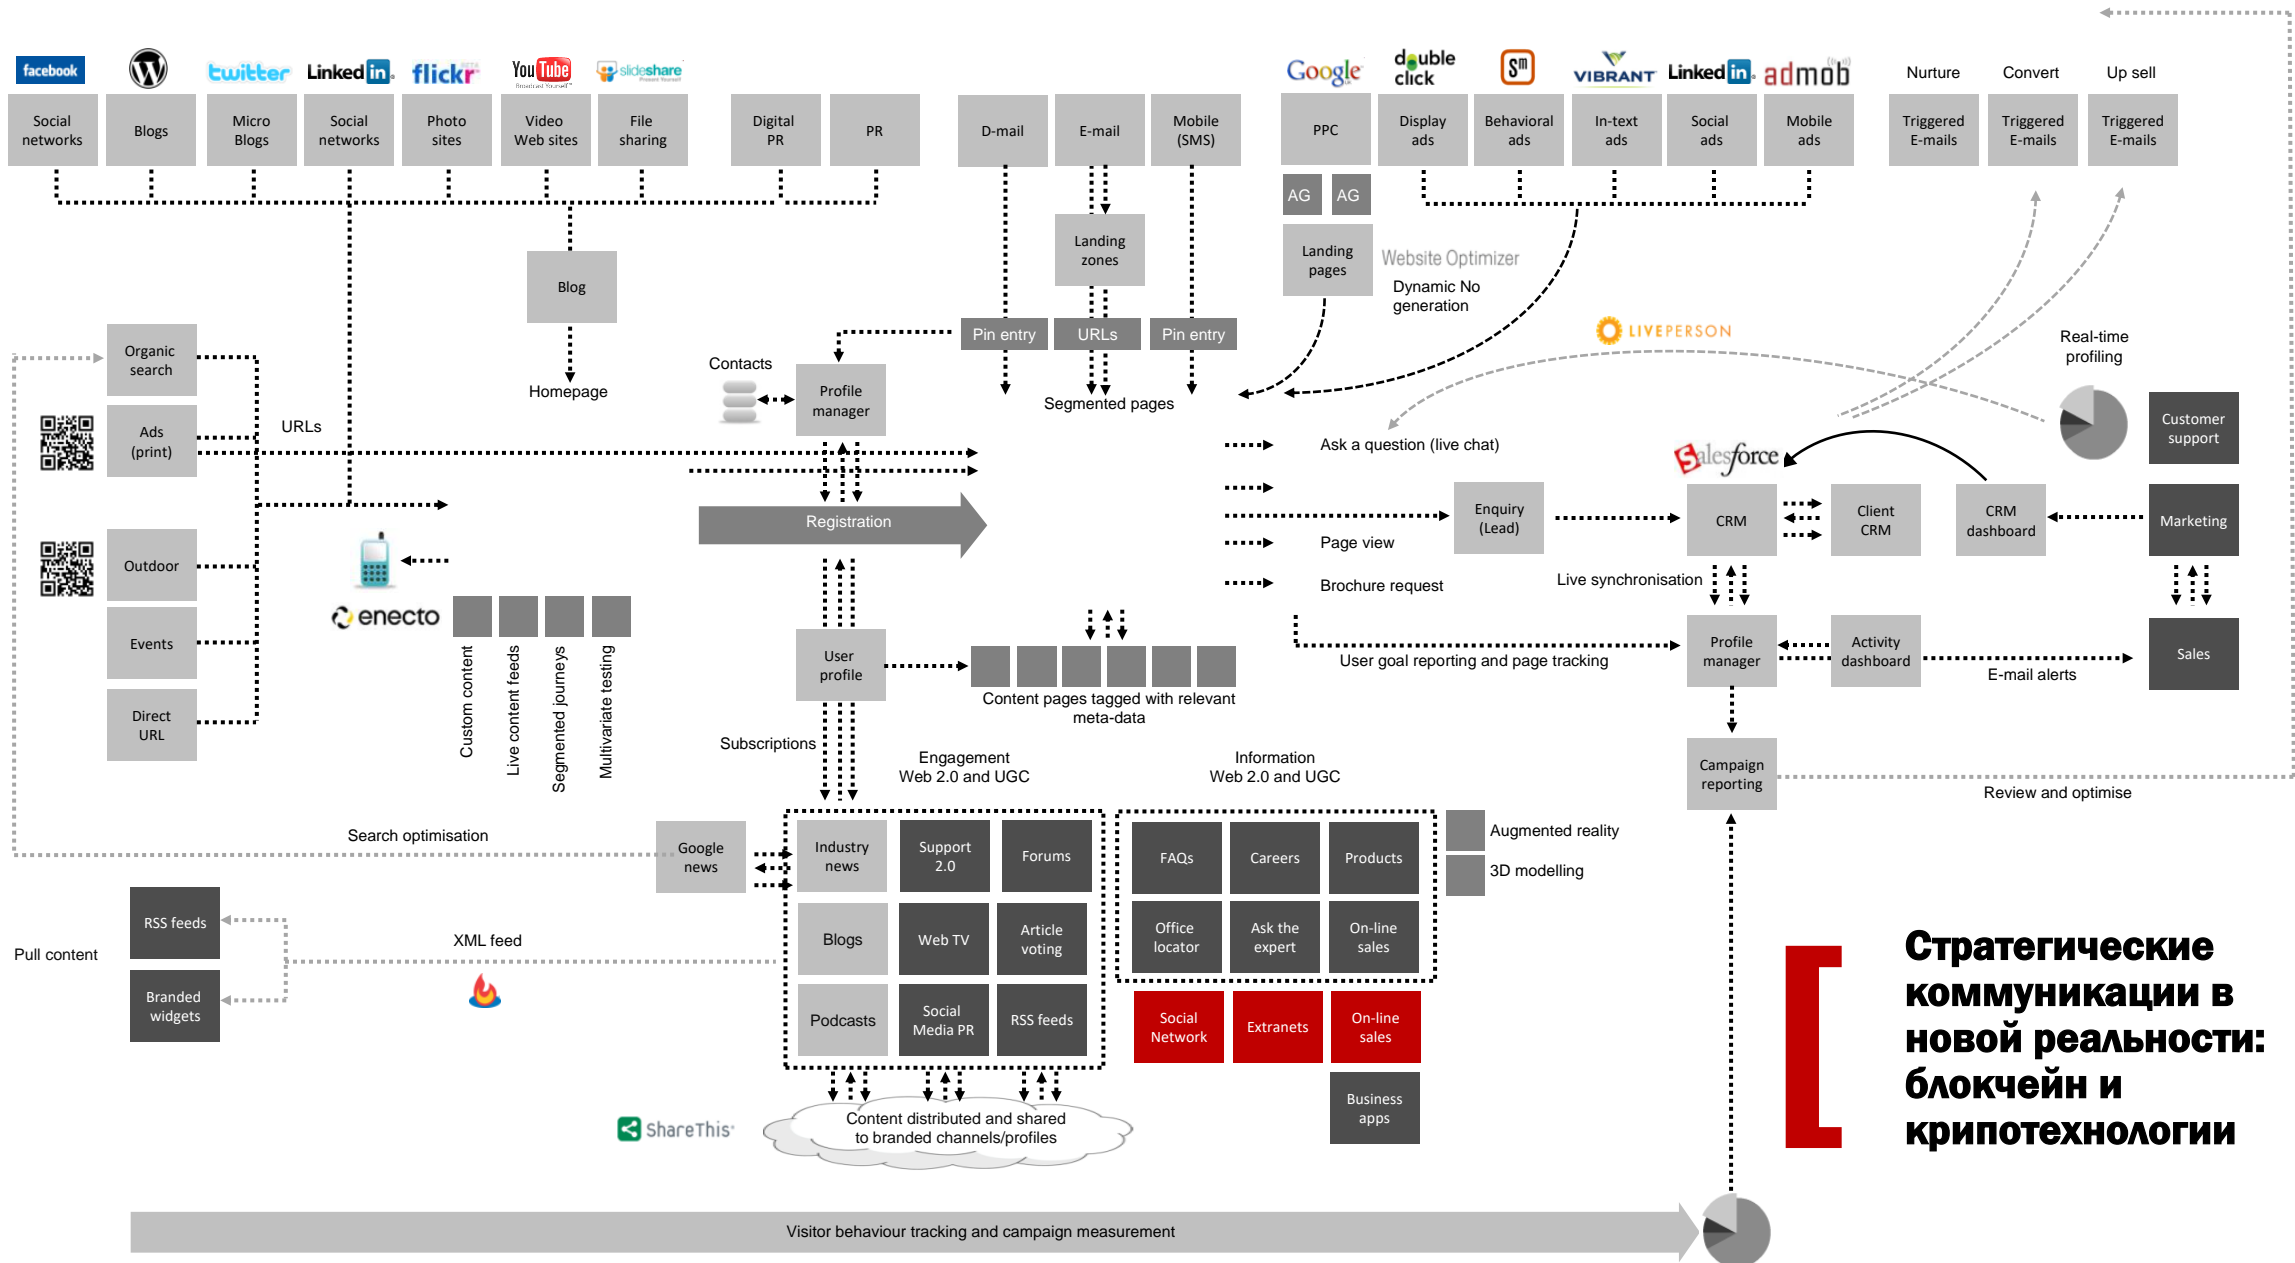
facebook, twitter, LinkedIn, flickr, YouTube, slideshare

Social networks | Blogs | Micro Blogs | Social networks | Photo sites | Video Web sites | File sharing | Digital PR | PR | D-mail | E-mail | Mobile (SMS)

Google, double click, VIBRANT, LinkedIn, admob

PPC | Display ads | Behavioral ads | In-text ads | Social ads | Mobile ads

Nurture | Convert | Up sell

Triggered E-mails | Triggered E-mails | Triggered E-mails

AG AG

Landing pages

Website Optimizer

Dynamic No generation

Landing zones

Blog

Homepage

Pin entry | URLs | Pin entry

Segmented pages

Contacts

Profile manager

LIVEPERSON

Real-time profiling

Customer support

Organic search

Ads (print)

URLs

Outdoor

Events

Direct URL

Ask a question (live chat)

salesforce

Registration

Enquiry (Lead)

CRM

Client CRM

CRM dashboard

Marketing

Page view

Brochure request

Live synchronisation

enecto

Custom content
Live content feeds
Segmented journeys
Multivariate testing

User profile

Content pages tagged with relevant meta-data

User goal reporting and page tracking

Profile manager

Activity dashboard

E-mail alerts

Sales

Subscriptions

Engagement Web 2.0 and UGC

Information Web 2.0 and UGC

Campaign reporting

Review and optimise

Search optimisation

Google news

Industry news | Support 2.0 | Forums
Blogs | Web TV | Article voting
Podcasts | Social Media PR | RSS feeds

FAQs | Careers | Products
Office locator | Ask the expert | On-line sales

Augmented reality

3D modelling

Social Network | Extranets | On-line sales

Business apps

RSS feeds

Pull content

XML feed

Branded widgets

ShareThis

Content distributed and shared to branded channels/profiles

Visitor behaviour tracking and campaign measurement

Стратегические коммуникации в новой реальности: блокчейн и криптотехнологии